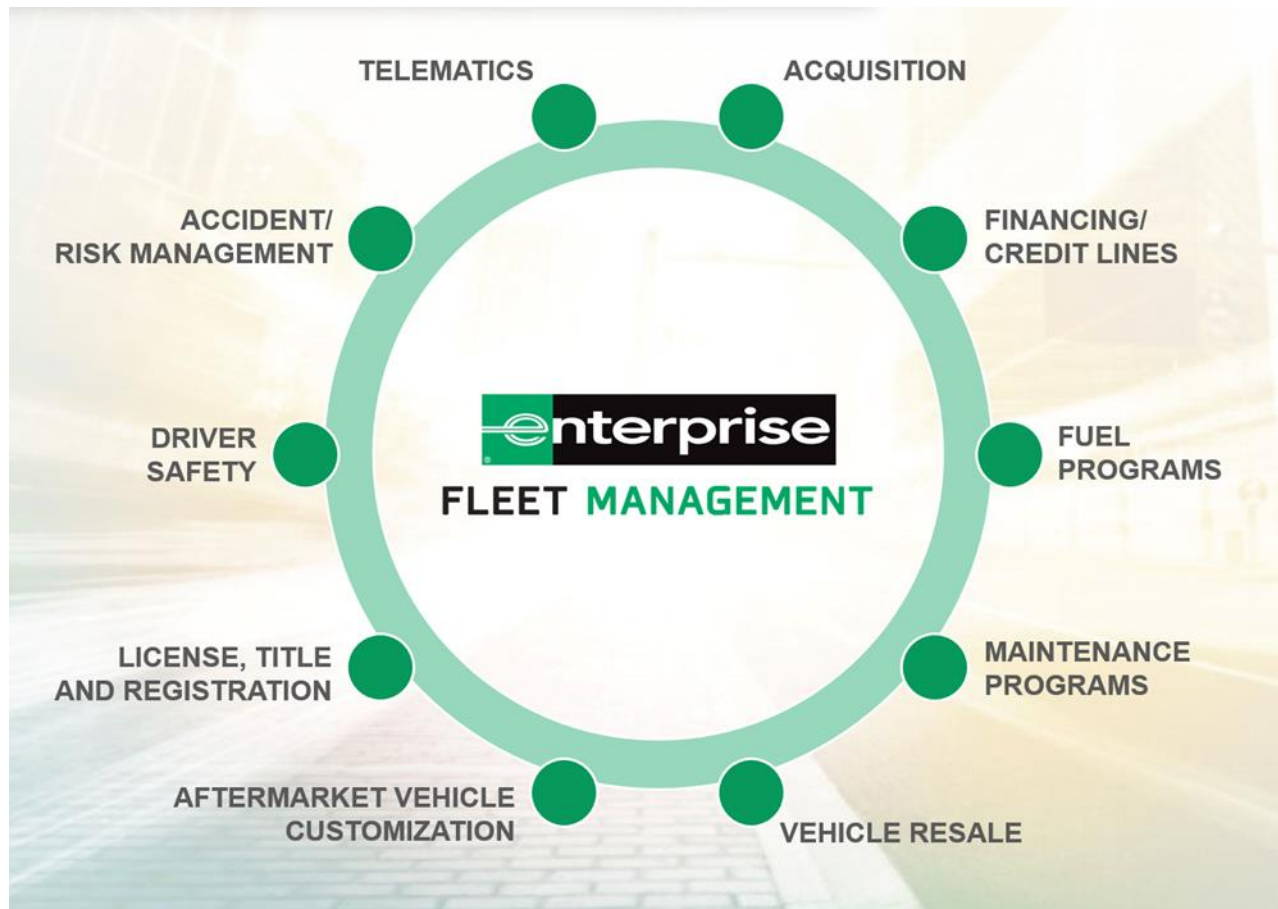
TELEMATICS

ACQUISITION

ACCIDENT/ RISK MANAGEMENT

FINANCING/ CREDIT LINES

enterprise

FLEET MANAGEMENT

DRIVER SAFETY

FUEL PROGRAMS

LICENSE, TITLE AND REGISTRATION

MAINTENANCE PROGRAMS

AFTERMARKET VEHICLE CUSTOMIZATION

VEHICLE RESALE